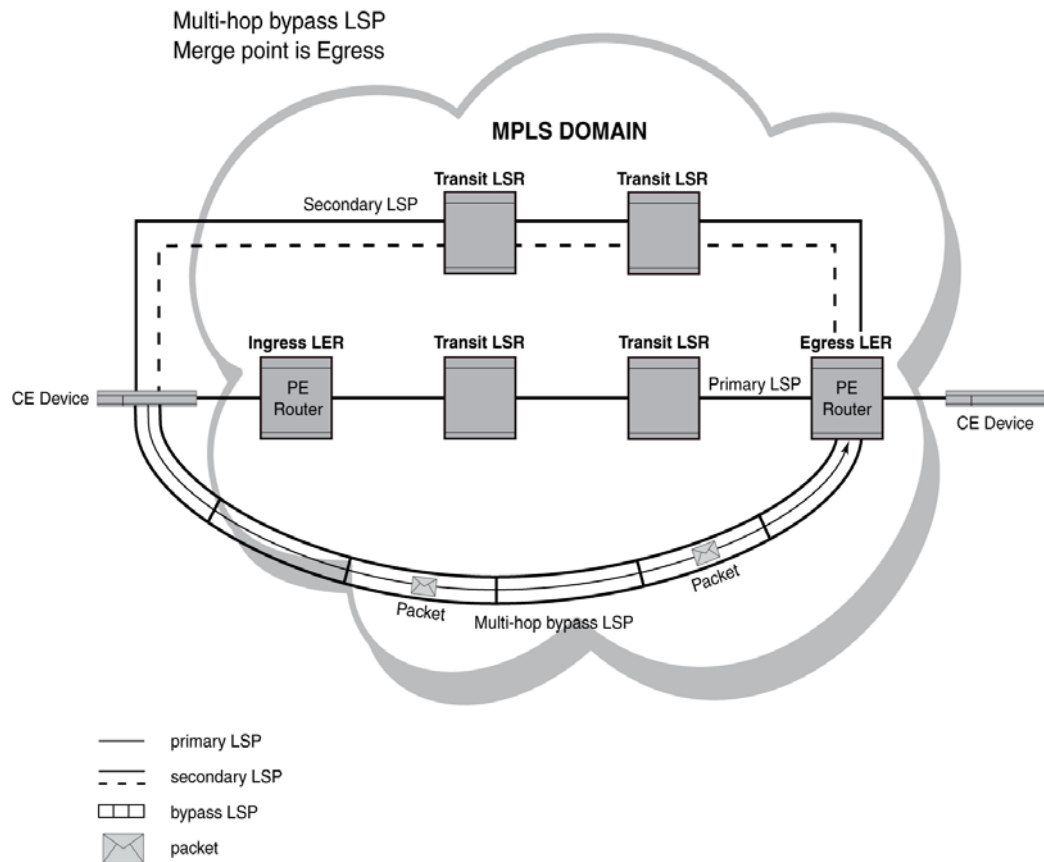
Multi-hop bypass LSP
Merge point is Egress

MPLS DOMAIN

Transit LSR
Transit LSR
Secondary LSP

Ingress LER
Transit LSR
Transit LSR
Egress LER

CE Device
PE Router
Primary LSP
PE Router
CE Device

Packet
Packet
Multi-hop bypass LSP

primary LSP
secondary LSP
bypass LSP
packet